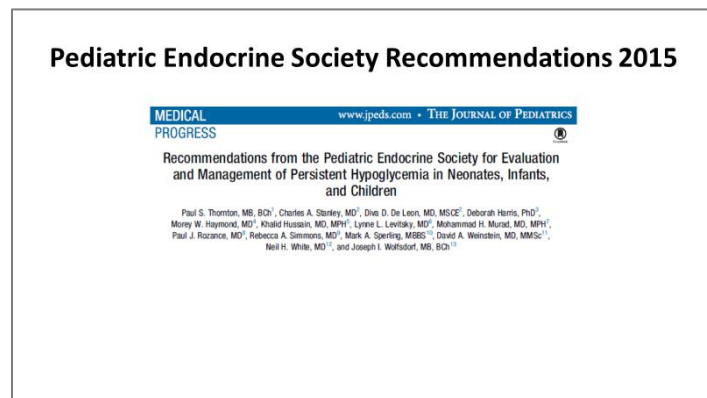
Pediatric Endocrine Society Recommendations 2015

MEDICAL PROGRESS

www.jpeds.com • THE JOURNAL OF PEDIATRICS

Recommendations from the Pediatric Endocrine Society for Evaluation and Management of Persistent Hypoglycemia in Neonates, Infants, and Children

Paul S. Thornton, MB, BCh$^1$, Charles A. Stanley, MD$^2$, Diva D. De Leon, MD, MSCE$^2$, Deborah Harris, PhD$^3$, Morey W. Haymond, MD$^4$, Khalid Hussain, MD, MPH$^5$, Lynne L. Levitsky, MD$^6$, Mohammad H. Murad, MD, MPH$^7$, Paul J. Rozance, MD$^8$, Rebecca A. Simmons, MD$^9$, Mark A. Sperling, MBBS$^{10}$, David A. Weinstein, MD, MMSc$^{11}$, Neil H. White, MD$^{12}$, and Joseph I. Wolfsdorf, MB, BCh$^{13}$